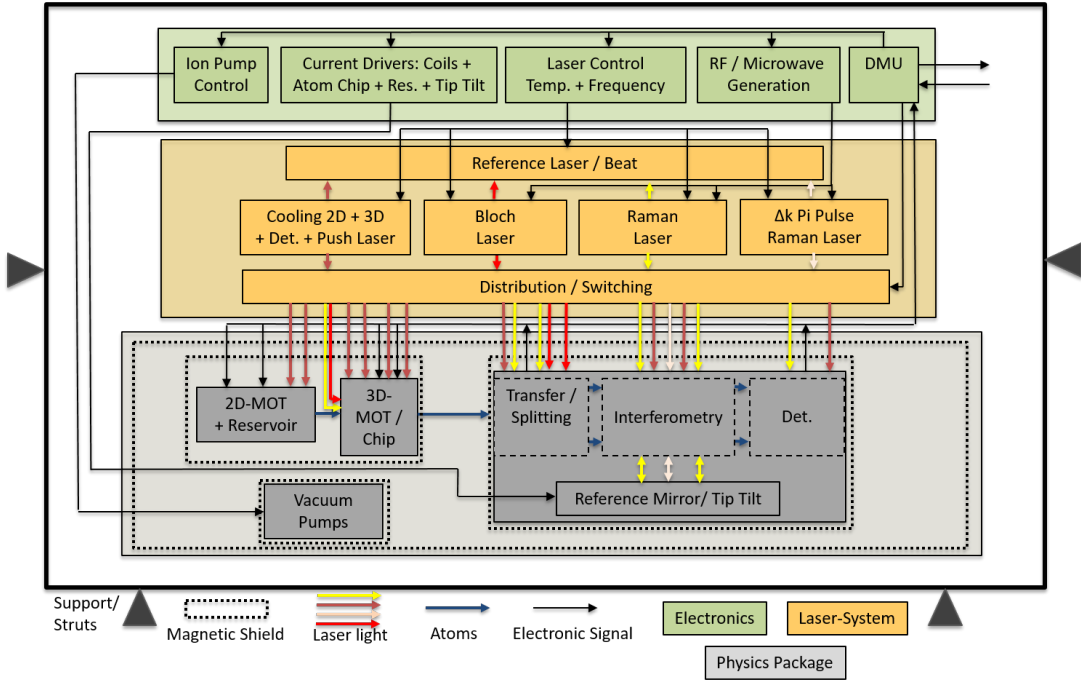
Ion Pump Control

Current Drivers: Coils + Atom Chip + Res. + Tip Tilt

Laser Control Temp. + Frequency

RF / Microwave Generation

DMU

Reference Laser / Beat

Cooling 2D + 3D + Det. + Push Laser

Bloch Laser

Raman Laser

Δk Pi Pulse Raman Laser

Distribution / Switching

2D-MOT + Reservoir

3D-MOT / Chip

Transfer / Splitting

Interferometry

Det.

Reference Mirror/ Tip Tilt

Vacuum Pumps

Support/ Struts

Magnetic Shield

Laser light

Atoms

Electronic Signal

Electronics

Laser-System

Physics Package